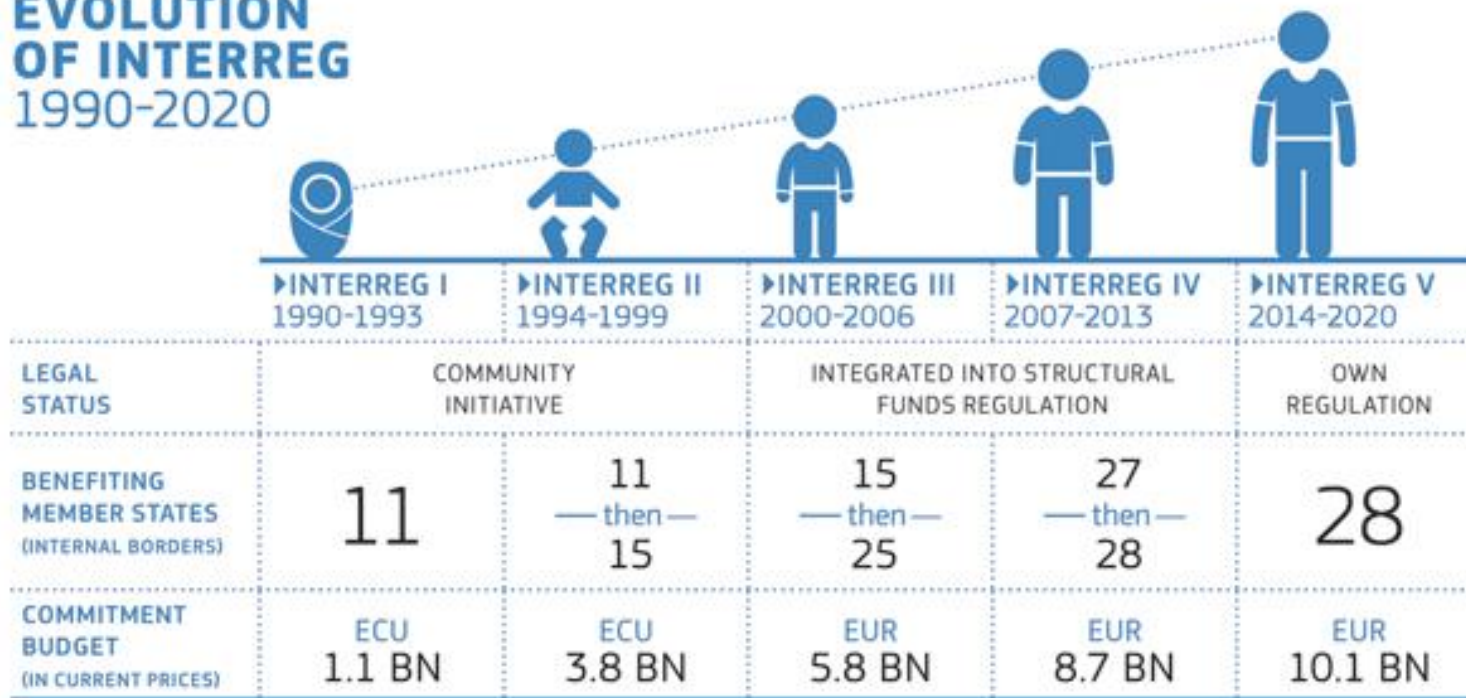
EVOLUTION OF INTERREG
1990-2020

| | ▸INTERREG I 1990-1993 | ▸INTERREG II 1994-1999 | ▸INTERREG III 2000-2006 | ▸INTERREG IV 2007-2013 | ▸INTERREG V 2014-2020 |
|---|---|---|---|---|---|
| LEGAL STATUS | COMMUNITY INITIATIVE | | INTEGRATED INTO STRUCTURAL FUNDS REGULATION | | OWN REGULATION |
| BENEFITING MEMBER STATES (INTERNAL BORDERS) | 11 | 11 —then— 15 | 15 —then— 25 | 27 —then— 28 | 28 |
| COMMITMENT BUDGET (IN CURRENT PRICES) | ECU 1.1 BN | ECU 3.8 BN | EUR 5.8 BN | EUR 8.7 BN | EUR 10.1 BN |